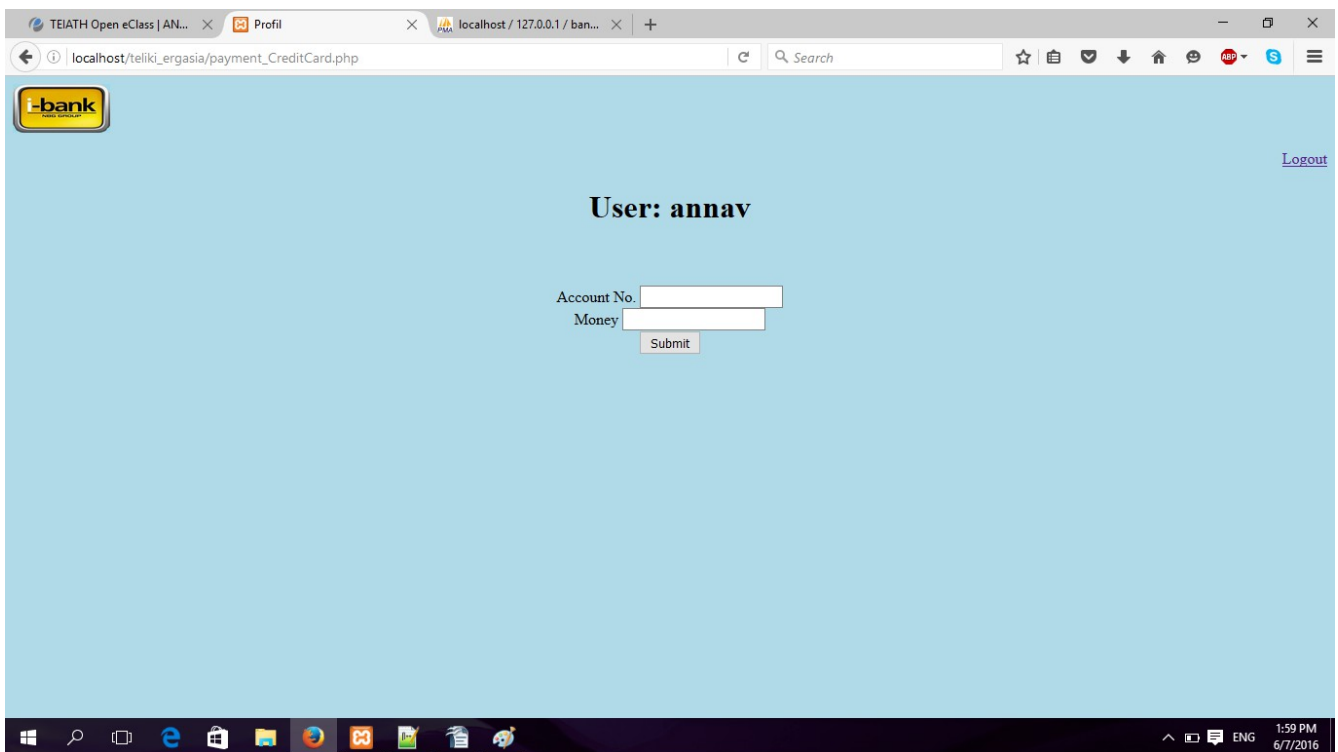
TEIATH Open eClass | AN...
Profil
localhost / 127.0.0.1 / ban...

localhost/teliki_ergasia/payment_CreditCard.php

Search

i-bank
NBG GROUP

Logout

User: annav

Account No.
Money
Submit

ENG
1:59 PM
6/7/2016